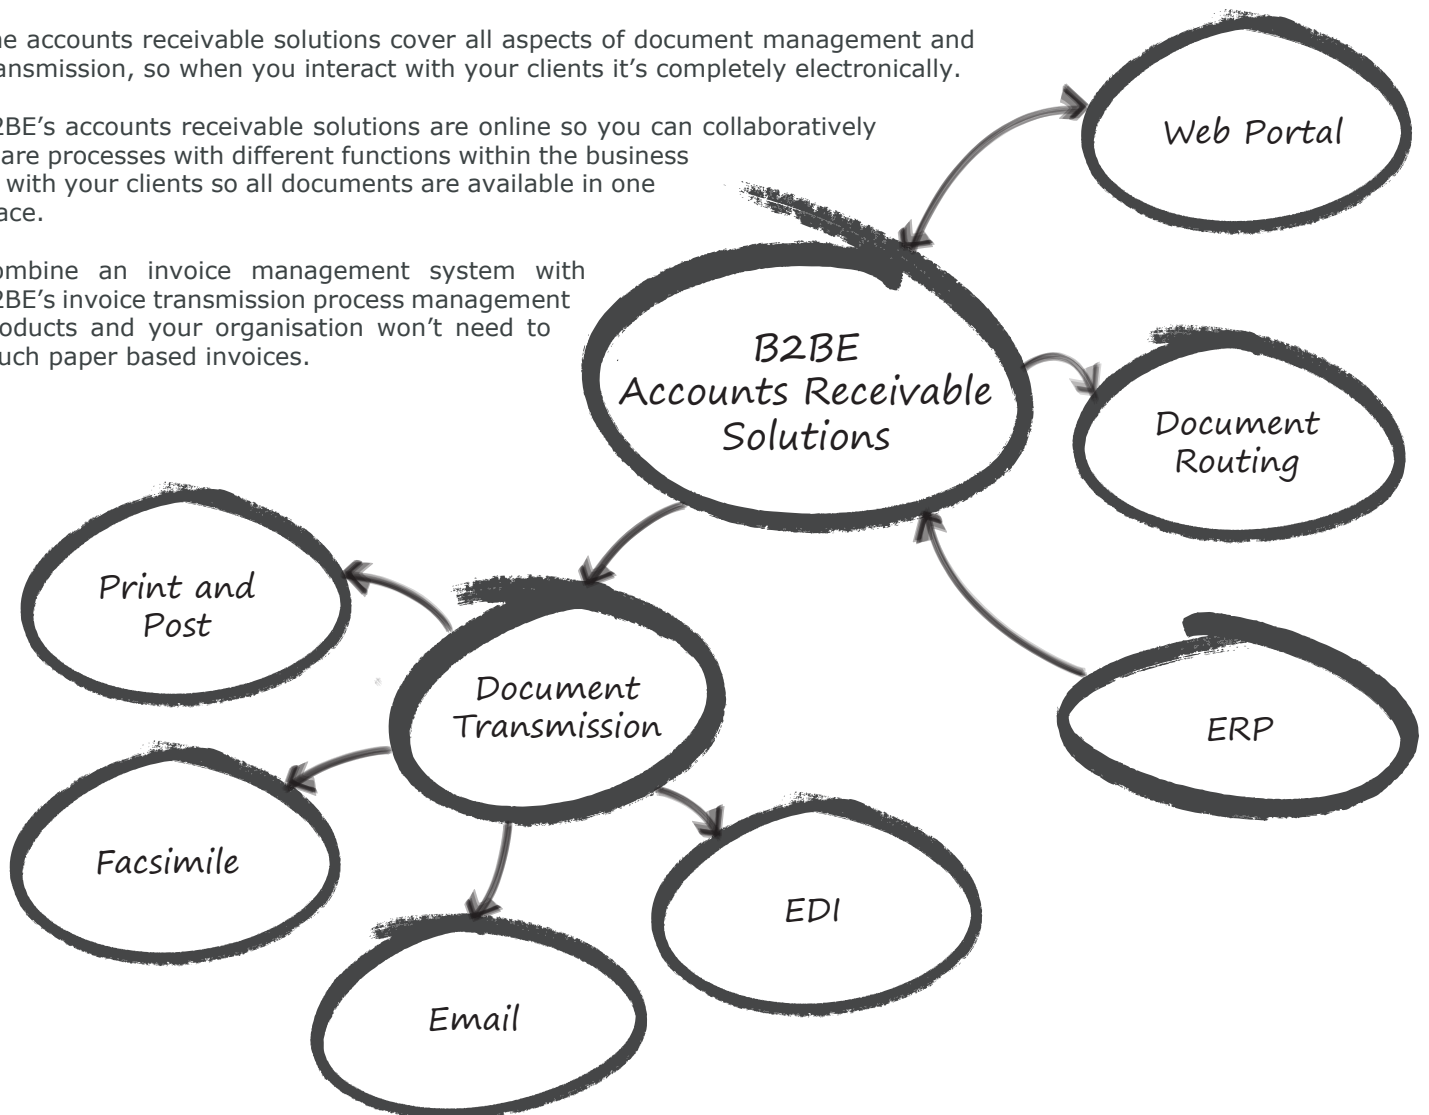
he accounts receivable solutions cover all aspects of document management and ansmission, so when you interact with your clients it's completely electronically.

2BE's accounts receivable solutions are online so you can collaboratively are processes with different functions within the business with your clients so all documents are available in one ace.

ombine an invoice management system with 2BE's invoice transmission process management oducts and your organisation won't need to uch paper based invoices.

Web Portal

B2BE
Accounts Receivable
Solutions

Document
Routing

Print and
Post

Document
Transmission

ERP

Facsimile

EDI

Email